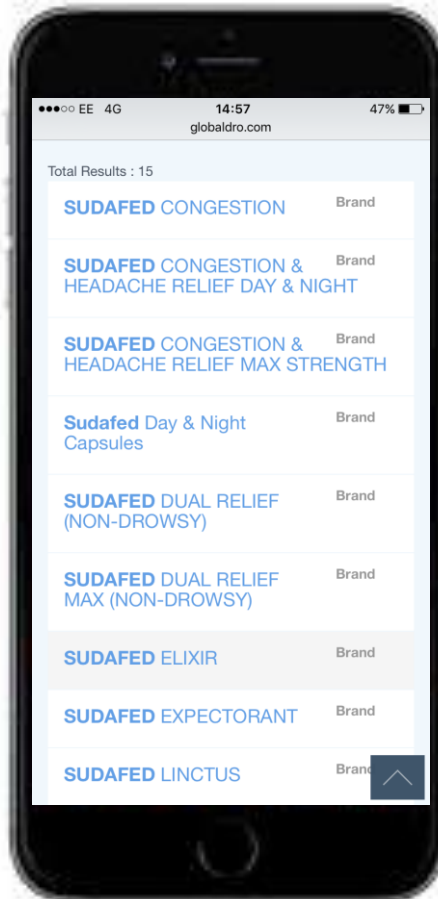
●●●○○ EE 4G 14:57 47%

globaldro.com

Total Results : 15

SUDAFED CONGESTION Brand

SUDAFED CONGESTION & HEADACHE RELIEF DAY & NIGHT Brand

SUDAFED CONGESTION & HEADACHE RELIEF MAX STRENGTH Brand

Sudafed Day & Night Capsules Brand

SUDAFED DUAL RELIEF (NON-DROWSY) Brand

SUDAFED DUAL RELIEF MAX (NON-DROWSY) Brand

SUDAFED ELIXIR Brand

SUDAFED EXPECTORANT Brand

SUDAFED LINCTUS Brand